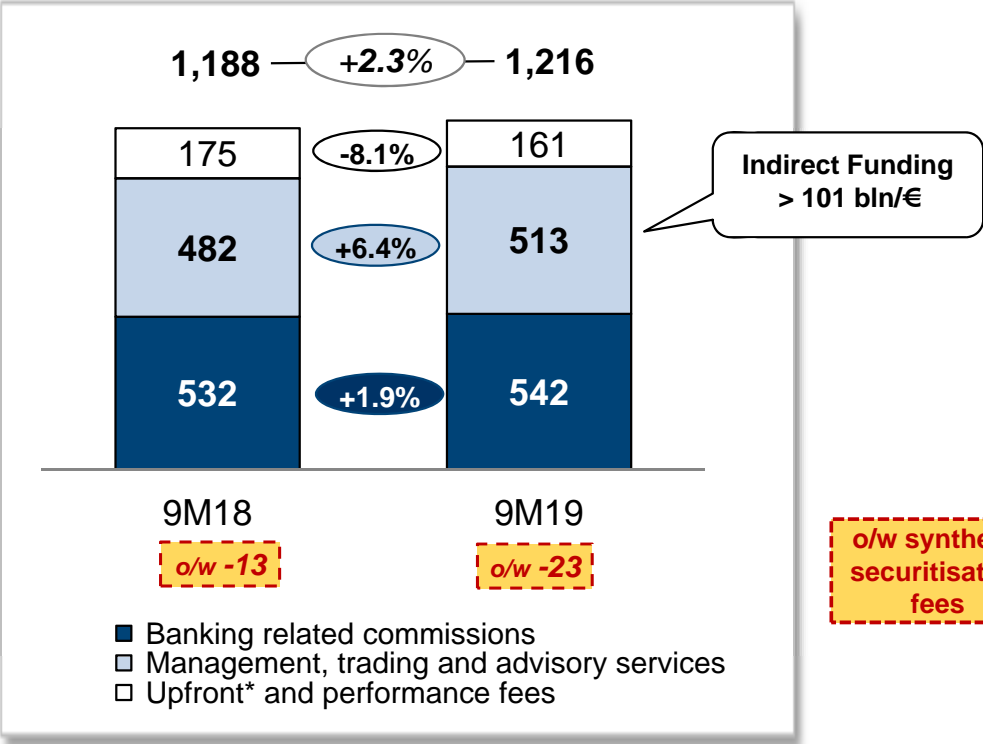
1,188 +2.3% 1,216

175 -8.1% 161

482 +6.4% 513

532 +1.9% 542

Indirect Funding > 101 bln/€

9M18 9M19

o/w -13 o/w -23

o/w synthe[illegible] securitisat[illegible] fees

■ Banking related commissions
□ Management, trading and advisory services
□ Upfront* and performance fees